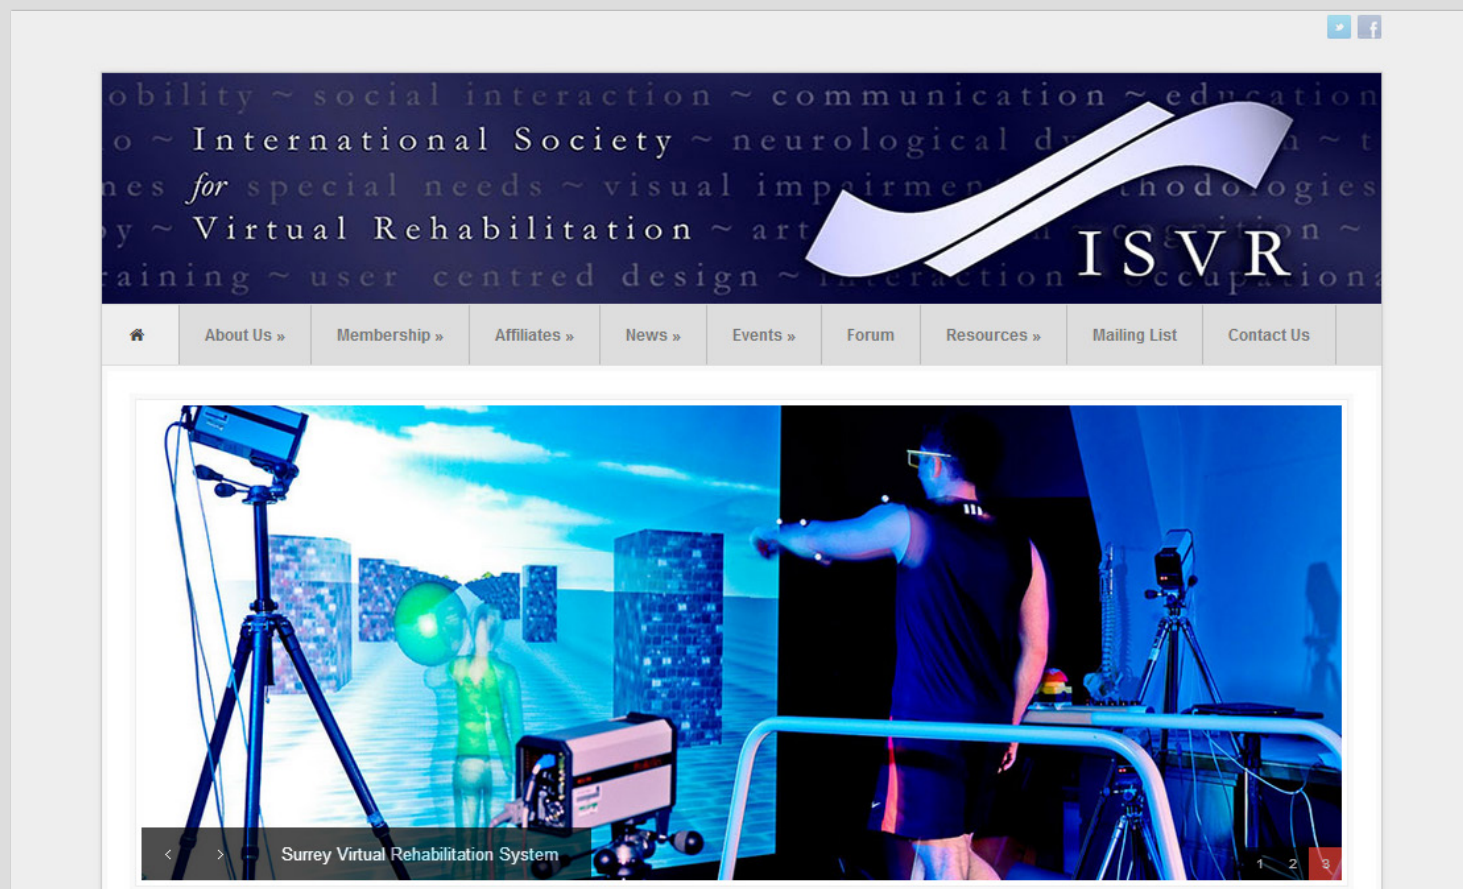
obility ~ social interaction ~ communication ~ education
o ~ International Society ~ neurological d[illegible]n ~ t
nes for special needs ~ visual impairmen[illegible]hnodologies
y ~ Virtual Rehabilitation ~ art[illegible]on ~
aining ~ user centred design ~ interaction occupation

ISVR

About Us » | Membership » | Affiliates » | News » | Events » | Forum | Resources » | Mailing List | Contact Us

‹ ›
Surrey Virtual Rehabilitation System
1 2 3